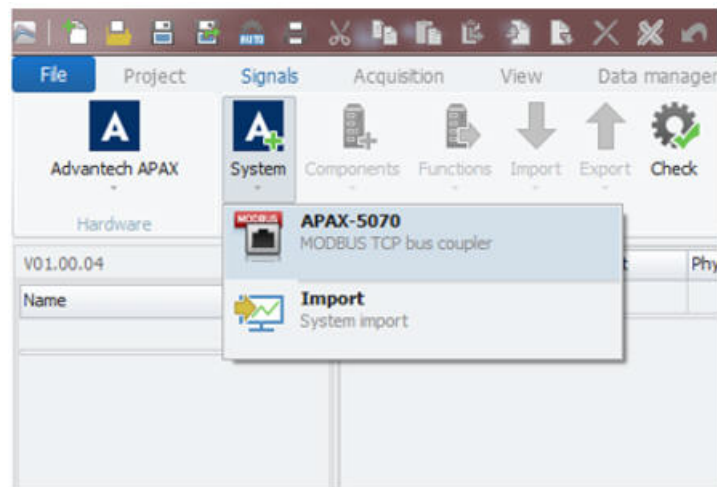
File Project Signals Acquisition View Data manager

Advantech APAX
Hardware

System Components Functions Import Export Check

MODBUS
APAX-5070
MODBUS TCP bus coupler

Import
System import

V01.00.04
Name

t Phy